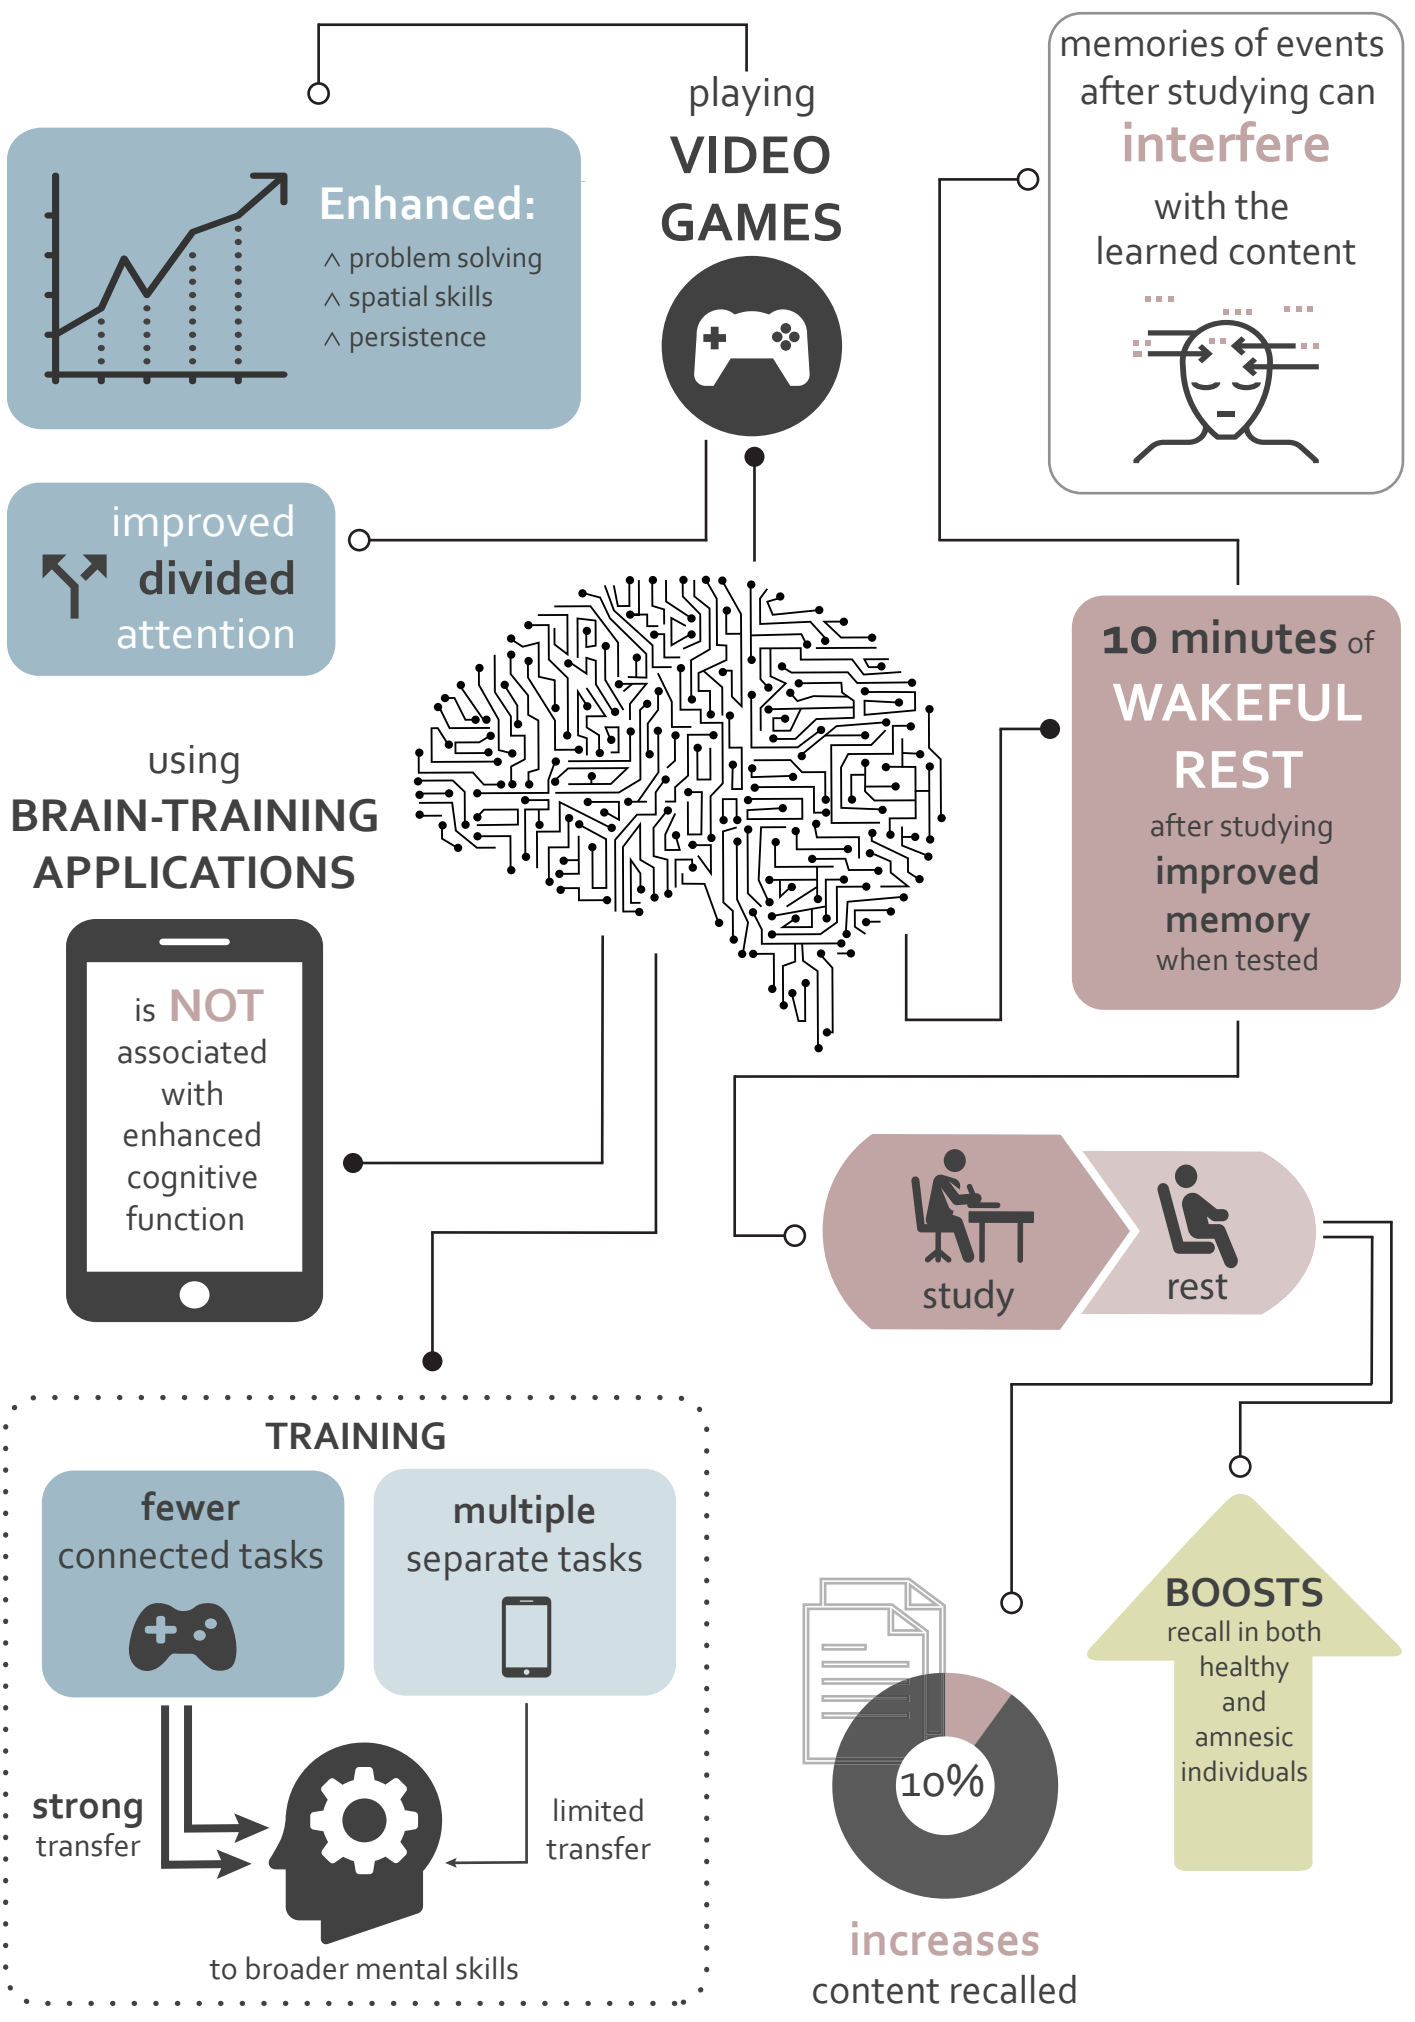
playing
VIDEO GAMES

Enhanced:
^ problem solving
^ spatial skills
^ persistence

memories of events after studying can
interfere
with the learned content

improved
divided
attention

using
BRAIN-TRAINING APPLICATIONS

is NOT associated with enhanced cognitive function

10 minutes of
WAKEFUL REST
after studying
improved memory
when tested

study

rest

TRAINING

fewer
connected tasks

multiple
separate tasks

strong
transfer

limited
transfer

to broader mental skills

10%

increases
content recalled

BOOSTS
recall in both healthy and amnesic individuals